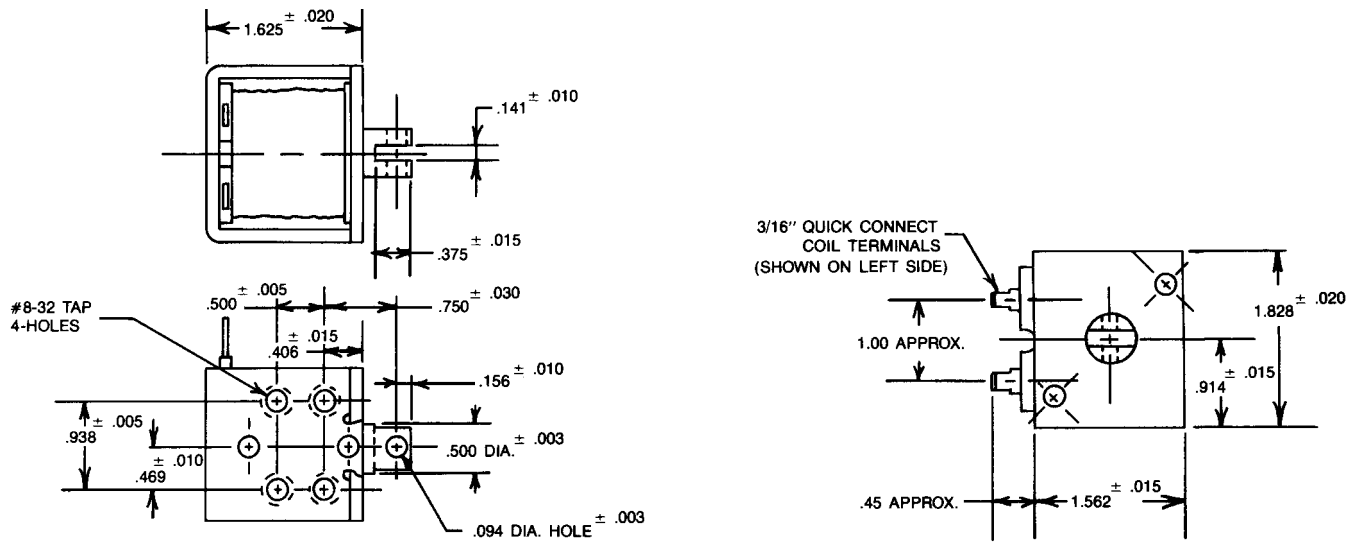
$1.625^{\pm .020}$

$.141^{\pm .010}$

$.375^{\pm .015}$

#8-32 TAP
4-HOLES

$.500^{\pm .005}$

$.406^{\pm .015}$

$.750^{\pm .030}$

$.156^{\pm .010}$

$.938^{\pm .005}$

$.469^{\pm .010}$

.500 DIA.$^{\pm .003}$

.094 DIA. HOLE$^{\pm .003}$

3/16" QUICK CONNECT
COIL TERMINALS
(SHOWN ON LEFT SIDE)

1.00 APPROX.

$1.828^{\pm .020}$

$.914^{\pm .015}$

.45 APPROX.

$1.562^{\pm .015}$